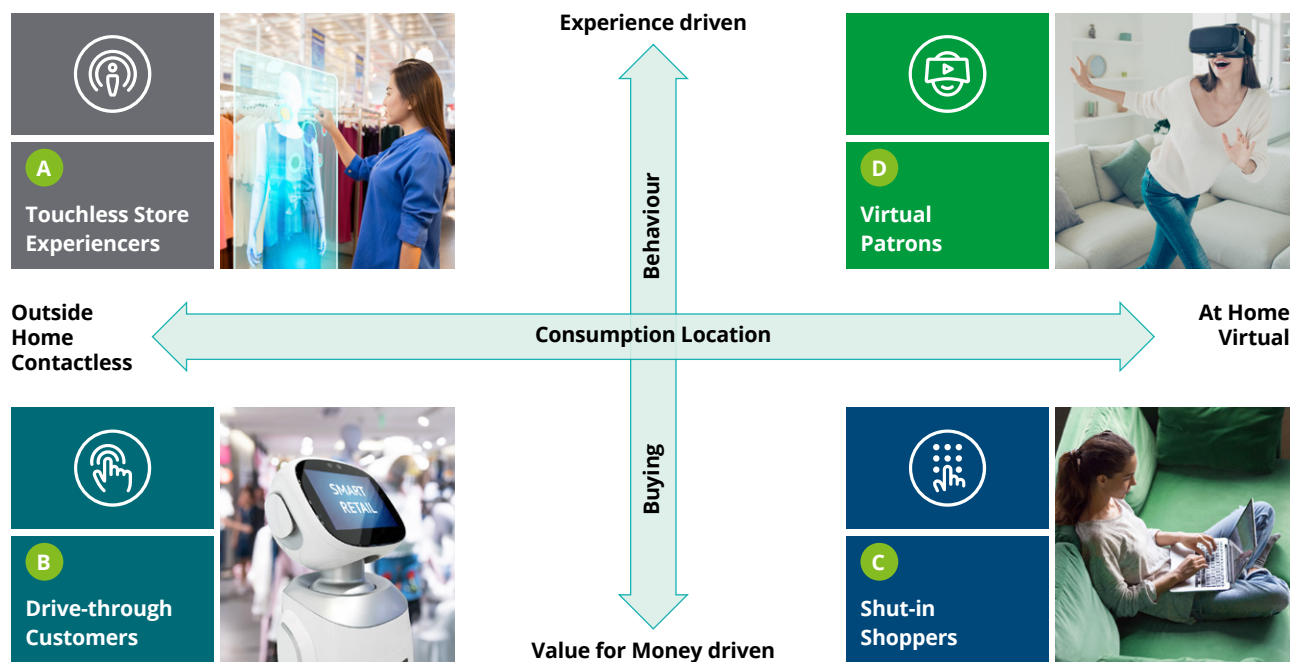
Experience driven

A
Touchless Store Experiencers

D
Virtual Patrons

Behaviour

Outside Home Contactless

Consumption Location

At Home Virtual

SMART RETAIL

B
Drive-through Customers

Buying

C
Shut-in Shoppers

Value for Money driven